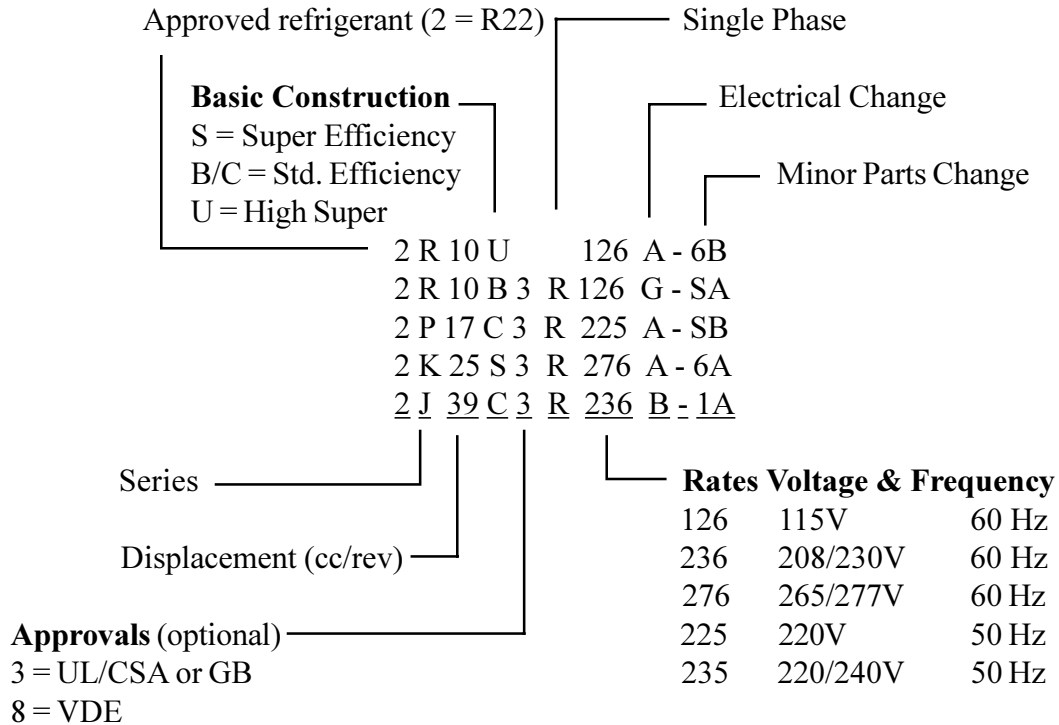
Approved refrigerant (2 = R22)

Single Phase

**Basic Construction**
S = Super Efficiency
B/C = Std. Efficiency
U = High Super

Electrical Change

Minor Parts Change

2 R 10 U 126 A - 6B
2 R 10 B 3 R 126 G - SA
2 P 17 C 3 R 225 A - SB
2 K 25 S 3 R 276 A - 6A
2 J 39 C 3 R 236 B - 1A

Series

Displacement (cc/rev)

**Approvals** (optional)
3 = UL/CSA or GB
8 = VDE

**Rates Voltage & Frequency**

| | | |
|---|---|---|
| 126 | 115V | 60 Hz |
| 236 | 208/230V | 60 Hz |
| 276 | 265/277V | 60 Hz |
| 225 | 220V | 50 Hz |
| 235 | 220/240V | 50 Hz |